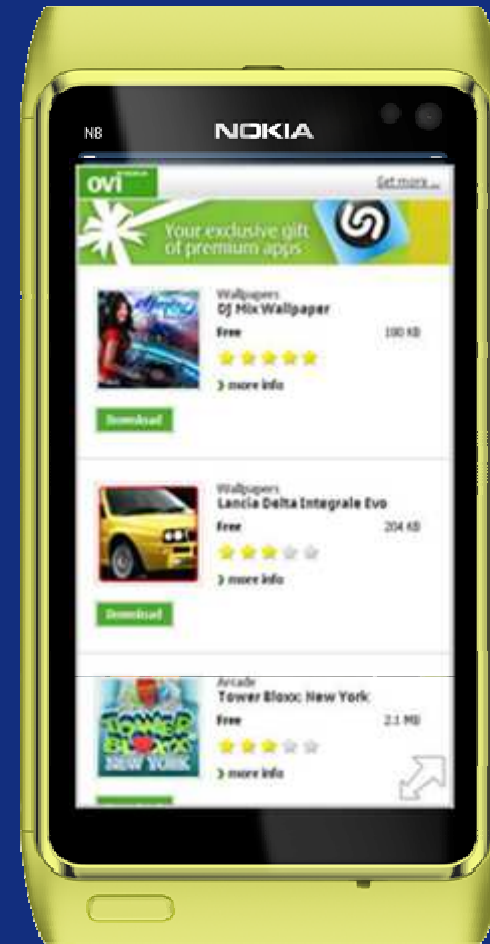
N8

NOKIA

ovi

Get more...

Your exclusive gift of premium apps

Wallpapers
DJ Mix Wallpaper

Free

100 KB

› more info

Download

Wallpapers
Lancia Delta Integrale Evo

Free

204 KB

› more info

Download

Arcade
Tower Bloxx: New York

Free

2.1 MB

› more info

TOWER BLOXX NEW YORK